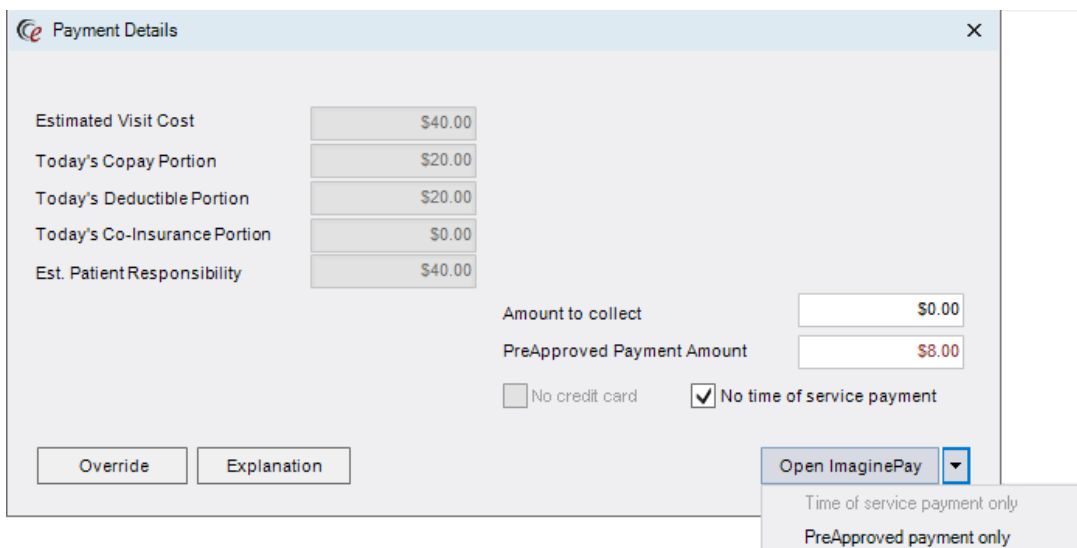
Payment Details

Estimated Visit Cost $40.00
Today's Copay Portion $20.00
Today's Deductible Portion $20.00
Today's Co-Insurance Portion $0.00
Est. Patient Responsibility $40.00

Amount to collect $0.00
PreApproved Payment Amount $8.00

No credit card
No time of service payment

Override
Explanation
Open ImaginePay

Time of service payment only
PreApproved payment only